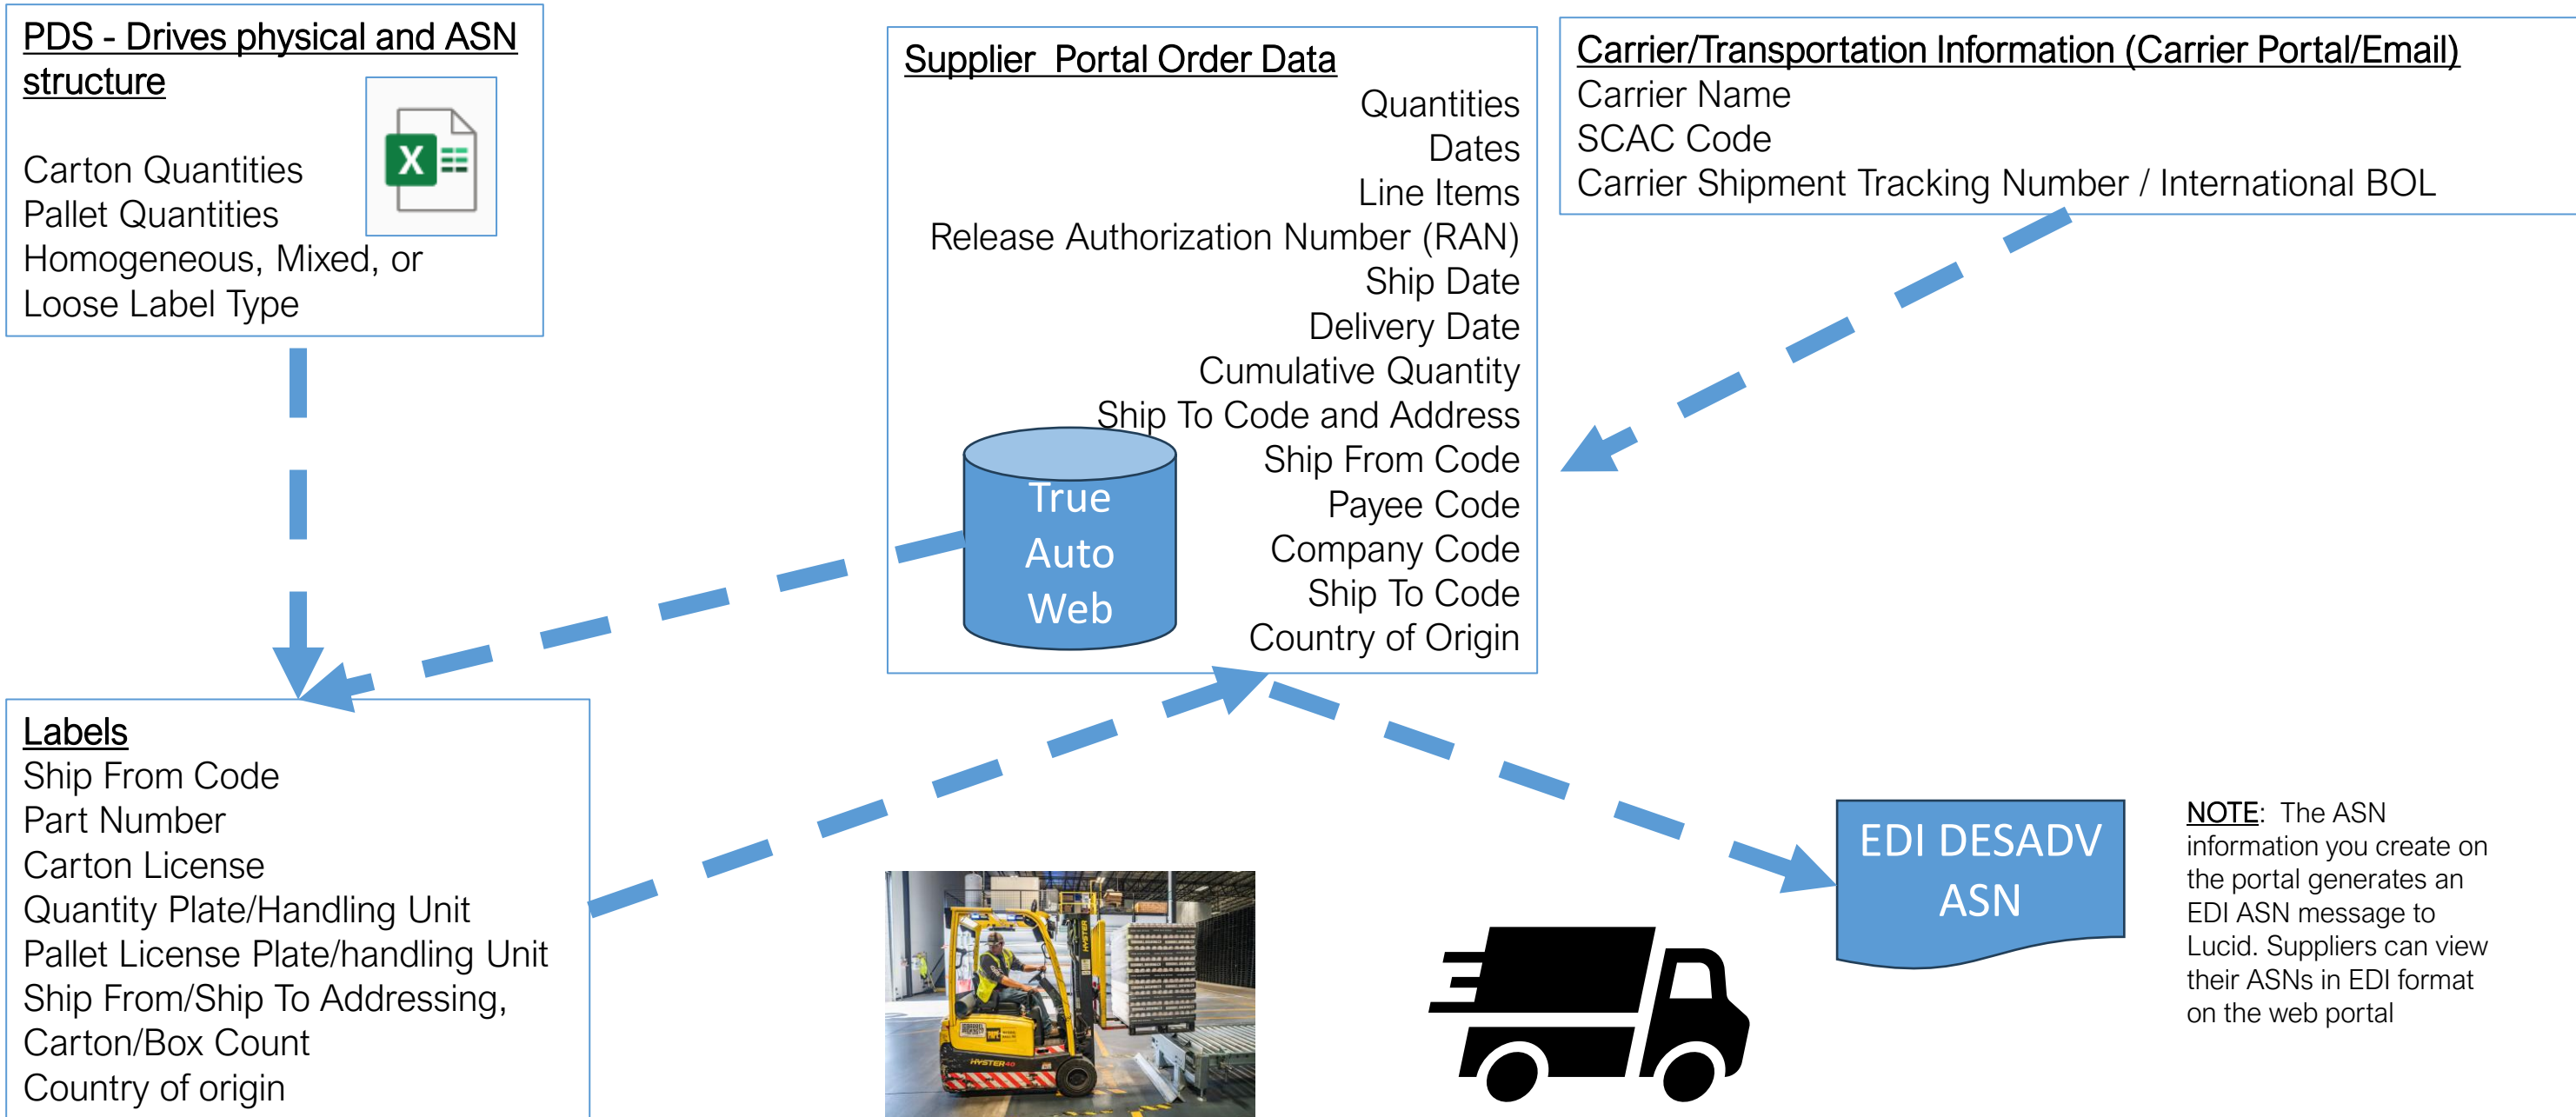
PDS - Drives physical and ASN structure

Carton Quantities
Pallet Quantities
Homogeneous, Mixed, or Loose Label Type

Supplier Portal Order Data
Quantities
Dates
Line Items
Release Authorization Number (RAN)
Ship Date
Delivery Date
Cumulative Quantity
Ship To Code and Address
Ship From Code
Payee Code
Company Code
Ship To Code
Country of Origin

True Auto Web

Carrier/Transportation Information (Carrier Portal/Email)
Carrier Name
SCAC Code
Carrier Shipment Tracking Number / International BOL

Labels
Ship From Code
Part Number
Carton License
Quantity Plate/Handling Unit
Pallet License Plate/handling Unit
Ship From/Ship To Addressing,
Carton/Box Count
Country of origin

EDI DESADV ASN

NOTE: The ASN information you create on the portal generates an EDI ASN message to Lucid. Suppliers can view their ASNs in EDI format on the web portal